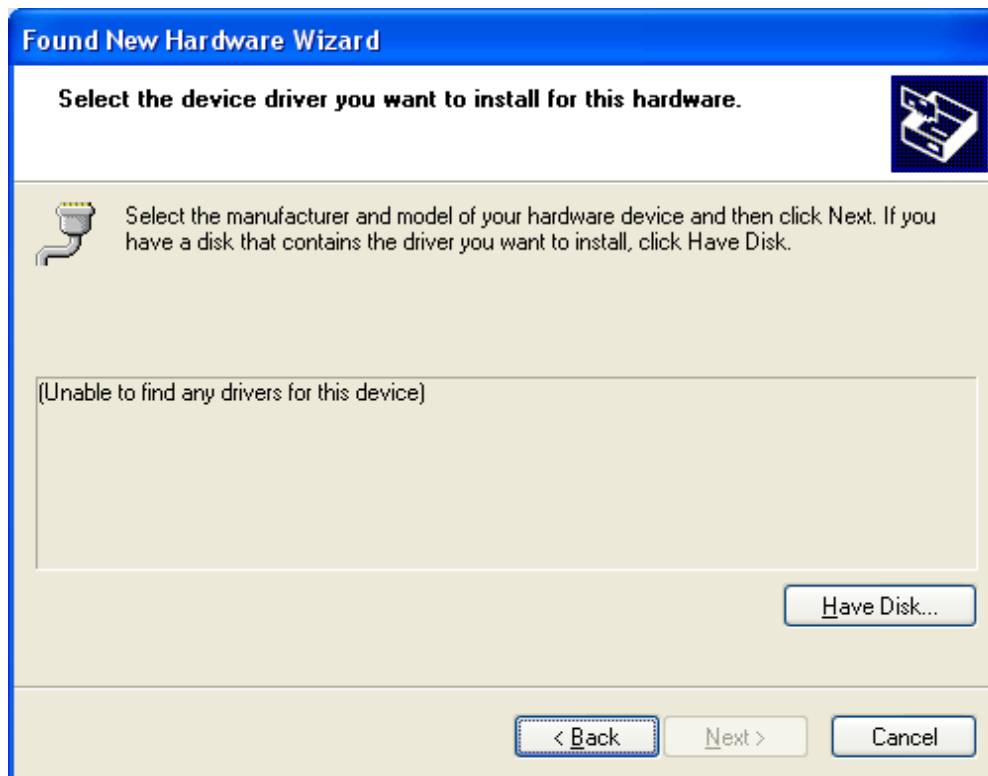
Found New Hardware Wizard

Select the device driver you want to install for this hardware.

Select the manufacturer and model of your hardware device and then click Next. If you have a disk that contains the driver you want to install, click Have Disk.

(Unable to find any drivers for this device)

Have Disk...

< Back

Next >

Cancel